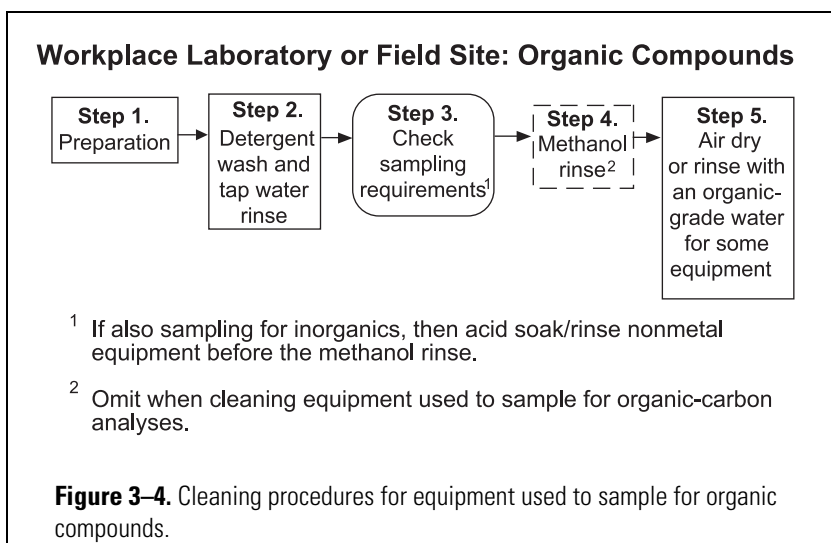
Workplace Laboratory or Field Site: Organic Compounds

Step 1.
Preparation

Step 2.
Detergent wash and tap water rinse

Step 3.
Check sampling requirements$^1$

Step 4.
Methanol rinse$^2$

Step 5.
Air dry or rinse with an organic-grade water for some equipment

$^1$ If also sampling for inorganics, then acid soak/rinse nonmetal equipment before the methanol rinse.

$^2$ Omit when cleaning equipment used to sample for organic-carbon analyses.

**Figure 3–4.** Cleaning procedures for equipment used to sample for organic compounds.